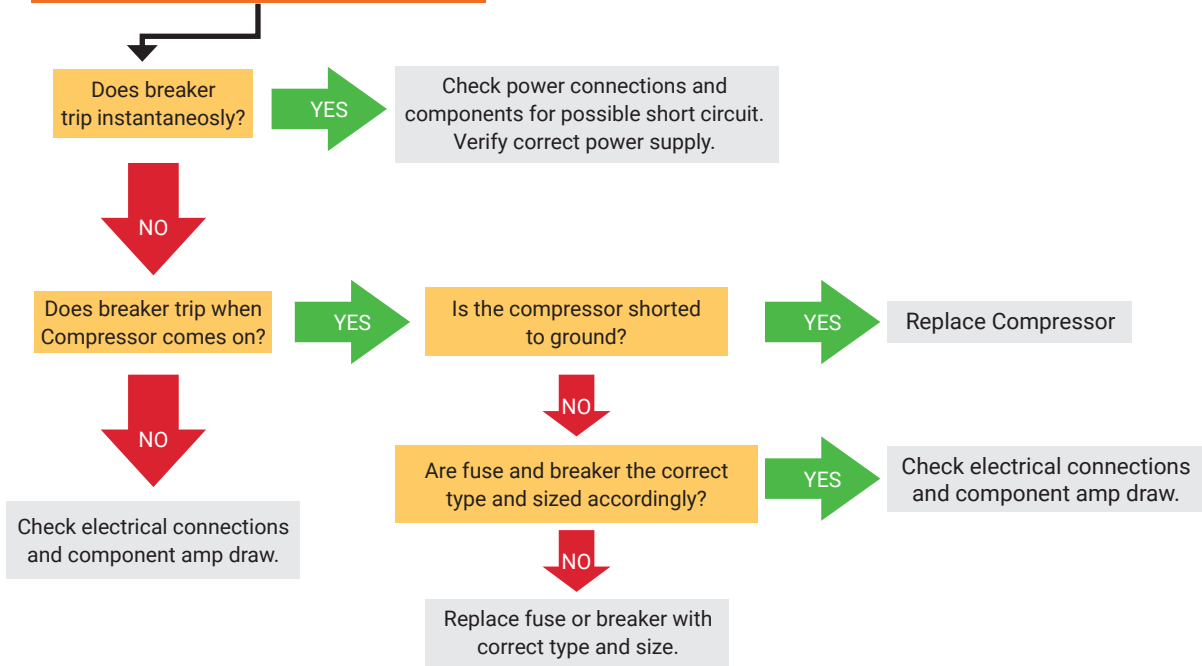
Does breaker trip instantaneosly?

YES

Check power connections and components for possible short circuit. Verify correct power supply.

NO

Does breaker trip when Compressor comes on?

YES

Is the compressor shorted to ground?

YES

Replace Compressor

NO

NO

Are fuse and breaker the correct type and sized accordingly?

YES

Check electrical connections and component amp draw.

Check electrical connections and component amp draw.

NO

Replace fuse or breaker with correct type and size.